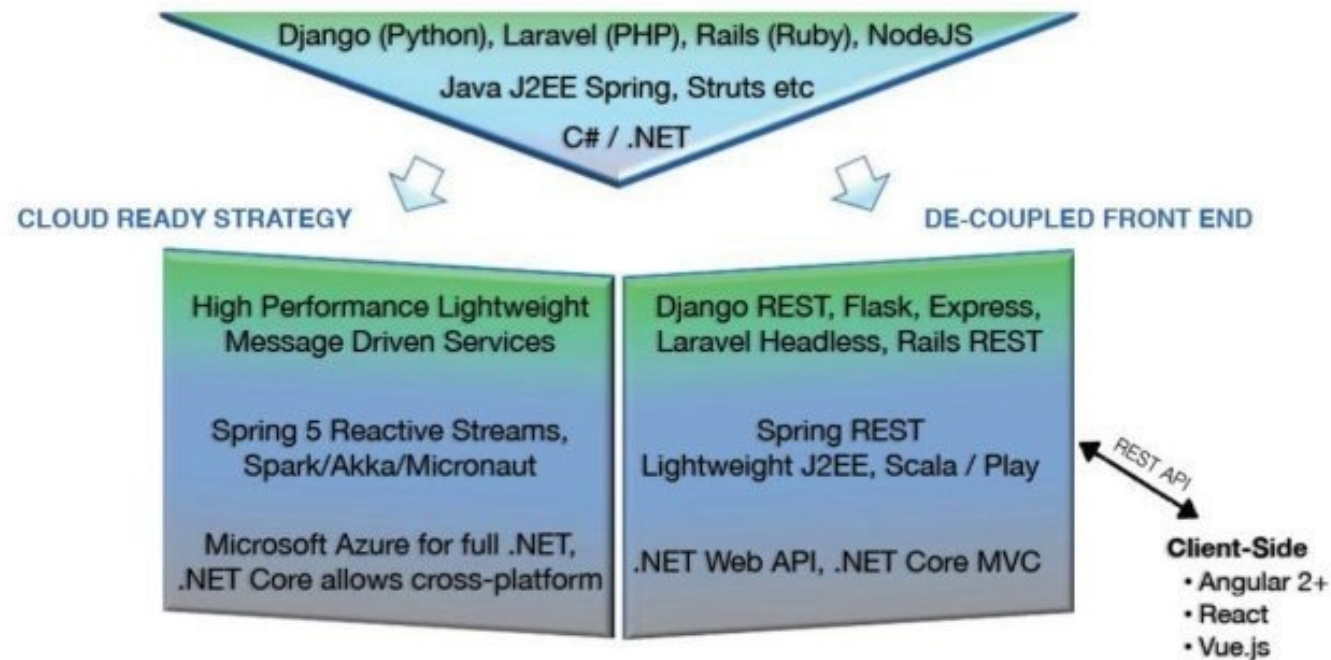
Django (Python), Laravel (PHP), Rails (Ruby), NodeJS

Java J2EE Spring, Struts etc

C# / .NET

CLOUD READY STRATEGY

DE-COUPLED FRONT END

High Performance Lightweight Message Driven Services

Spring 5 Reactive Streams, Spark/Akka/Micronaut

Microsoft Azure for full .NET, .NET Core allows cross-platform

Django REST, Flask, Express, Laravel Headless, Rails REST

Spring REST Lightweight J2EE, Scala / Play

.NET Web API, .NET Core MVC

REST API

Client-Side
• Angular 2+
• React
• Vue.js